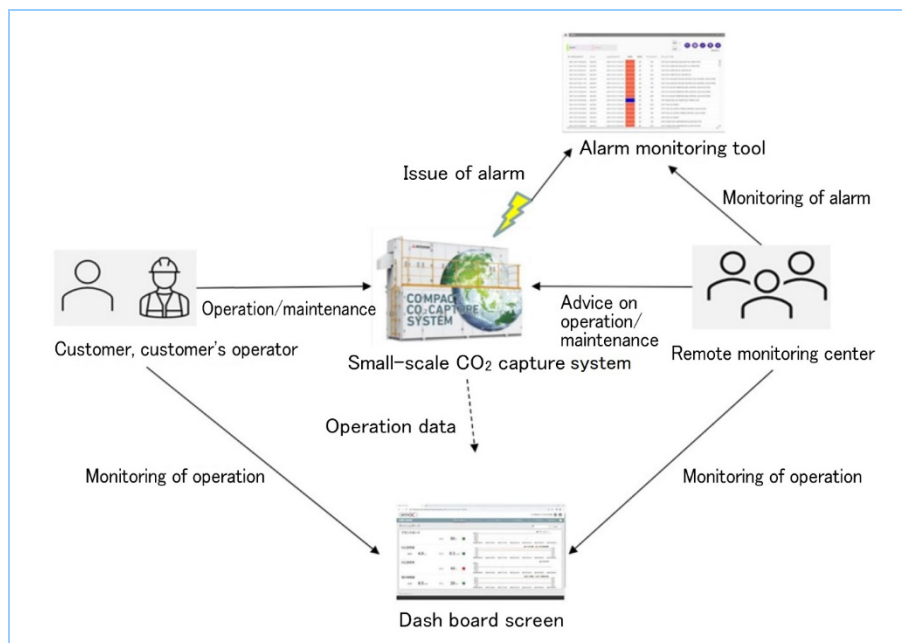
Alarm monitoring tool

Issue of alarm

Monitoring of alarm

COMPACT $CO_2$ CAPTURE SYSTEM

Operation/maintenance

Advice on operation/ maintenance

Customer, customer's operator

Small-scale $CO_2$ capture system

Remote monitoring center

Operation data

Monitoring of operation

Monitoring of operation

Dash board screen